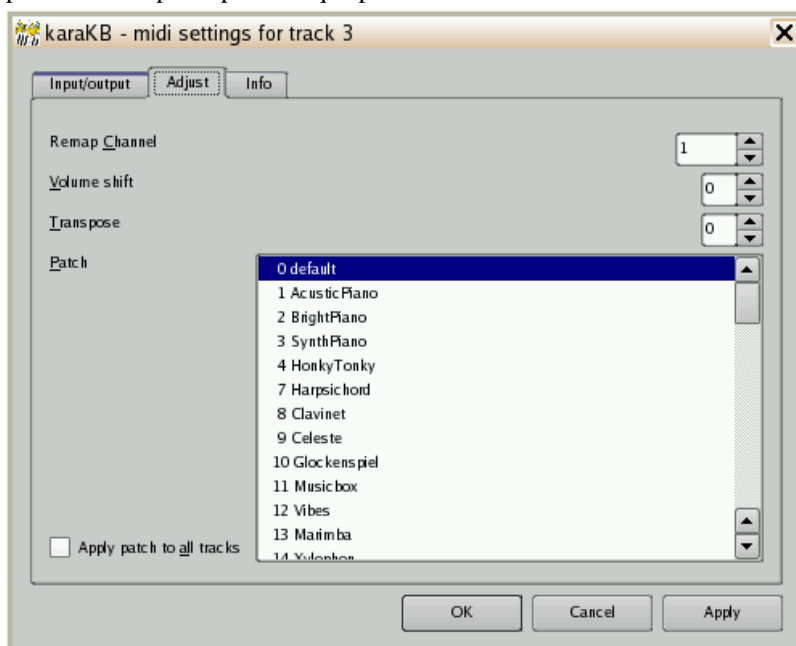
karaKB - midi settings for track 3

Input/output | Adjust | Info

Remap Channel 1

Volume shift 0

Transpose 0

Patch

0 default
1 AcusticPiano
2 BrightPiano
3 SynthPiano
4 HonkyTonky
7 Harpsichord
8 Clavinet
9 Celeste
10 Glockenspiel
11 Musicbox
12 Vibes
13 Marimba
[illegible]

Apply patch to all tracks

OK | Cancel | Apply